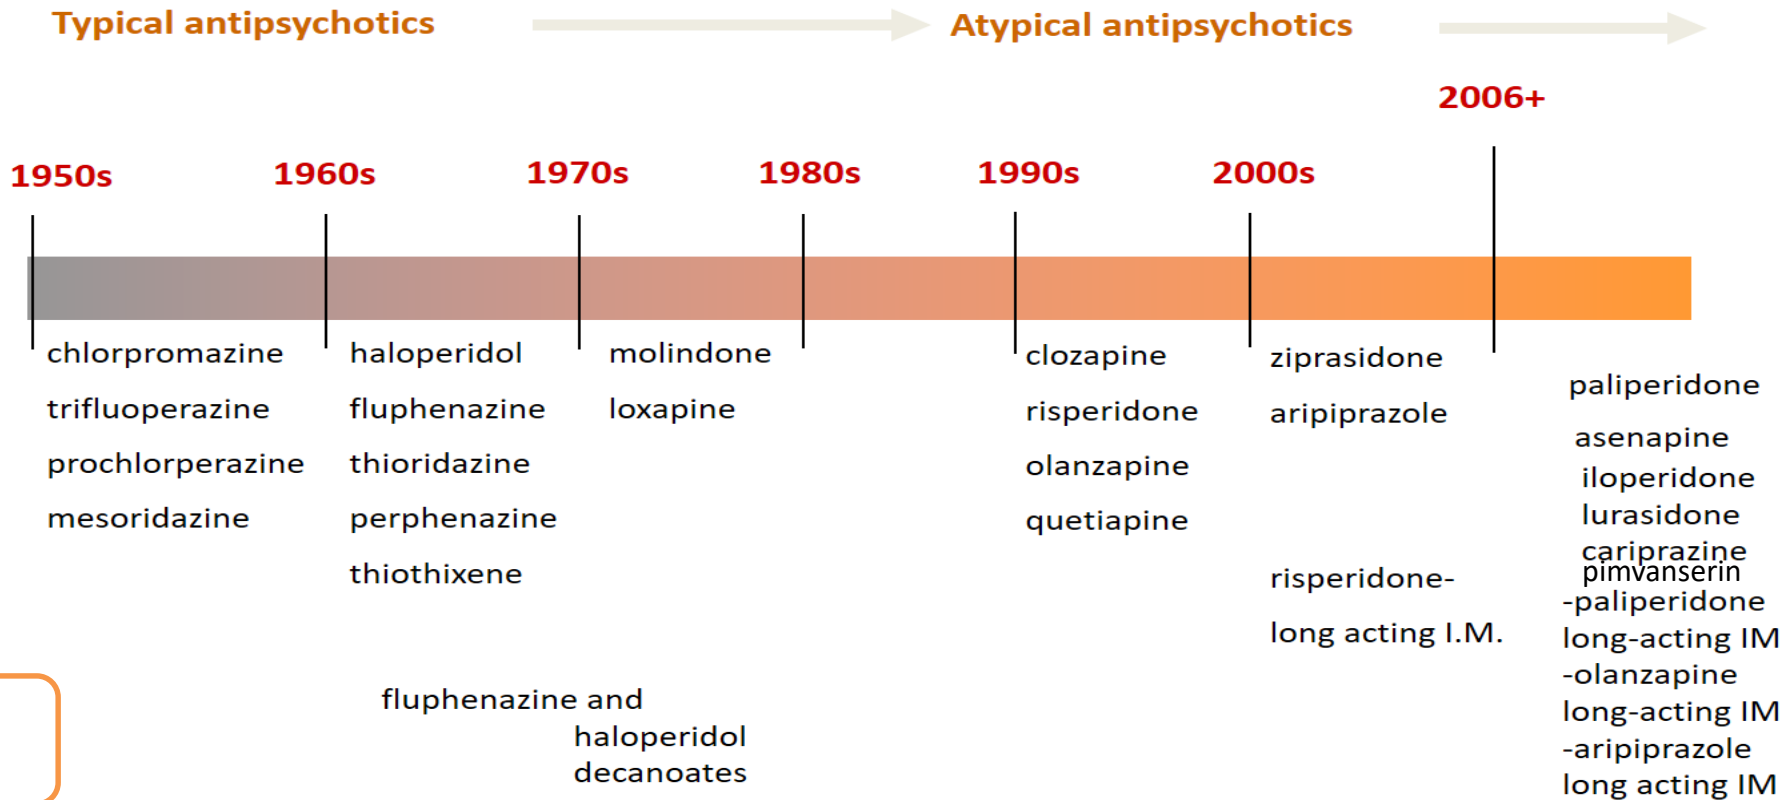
Typical antipsychotics

Atypical antipsychotics

2006+

1950s

1960s

1970s

1980s

1990s

2000s

chlorpromazine
trifluoperazine
prochlorperazine
mesoridazine

haloperidol
fluphenazine
thioridazine
perphenazine
thiothixene

molindone
loxapine

clozapine
risperidone
olanzapine
quetiapine

ziprasidone
aripiprazole

risperidone-
long acting I.M.

paliperidone
asenapine
iloperidone
lurasidone
cariprazine
pimvanserin
-paliperidone
long-acting IM
-olanzapine
long-acting IM
-aripiprazole
long acting IM

fluphenazine and
haloperidol
decanoates